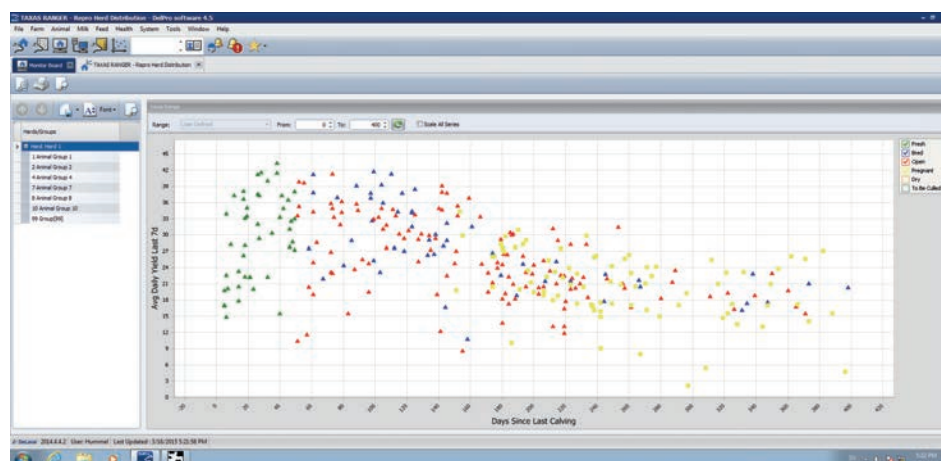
TAXAS RANGER - Repro Herd Distribution - DelPro software 4.5

File Farm Animal Milk Feed Health System Tools Window Help

Monitor Board TAXAS RANGER - Repro Herd Distribution

Font

Herds/Groups

Herd: Herd 1
1 Animal Group 1
2 Animal Group 2
4 Animal Group 4
7 Animal Group 7
8 Animal Group 8
10 Animal Group 10
99 Group(99)

Range: User Defined From: 0 To: 400 Scale All Series

Avg Daily Yield Last 7d

45
42
39
36
33
30
27
24
21
18
15
12
9
6
3
0

Days Since Last Calving

Fresh
Bred
Open
Pregnant
Dry
To Be Culled

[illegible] 2014.4.4.2 User: Hummel Last Updated: 3/16/2015 5:21:58 PM